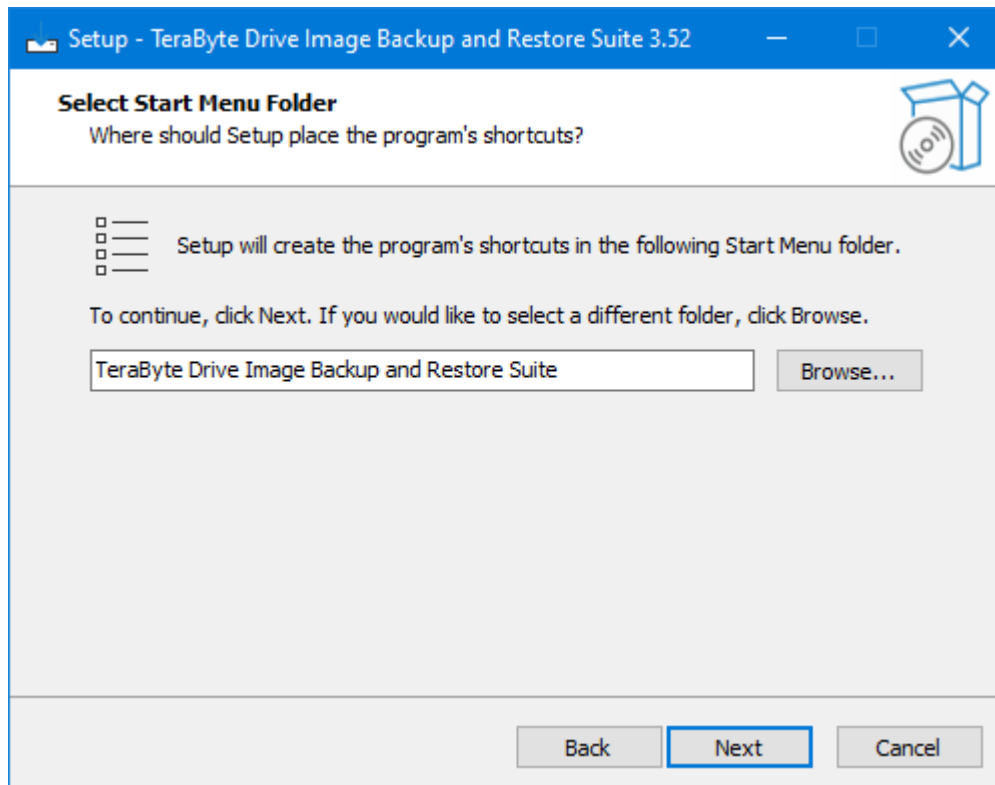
Setup - TeraByte Drive Image Backup and Restore Suite 3.52

Select Start Menu Folder
Where should Setup place the program's shortcuts?

Setup will create the program's shortcuts in the following Start Menu folder.

To continue, click Next. If you would like to select a different folder, click Browse.

TeraByte Drive Image Backup and Restore Suite

Browse...

Back
Next
Cancel